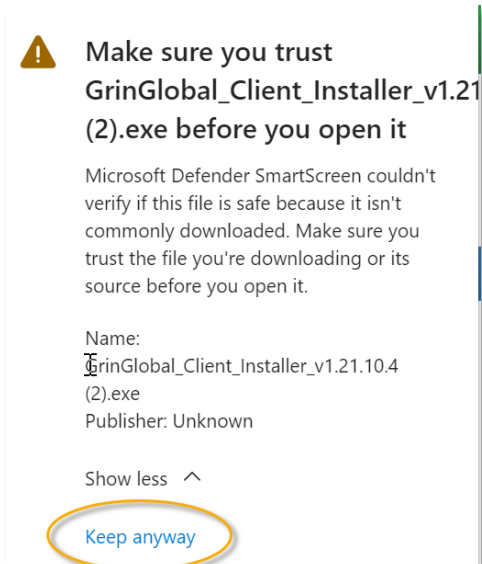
Make sure you trust GrinGlobal_Client_Installer_v1.21 (2).exe before you open it

Microsoft Defender SmartScreen couldn't verify if this file is safe because it isn't commonly downloaded. Make sure you trust the file you're downloading or its source before you open it.

Name:
GrinGlobal_Client_Installer_v1.21.10.4 (2).exe
Publisher: Unknown

Show less

Keep anyway